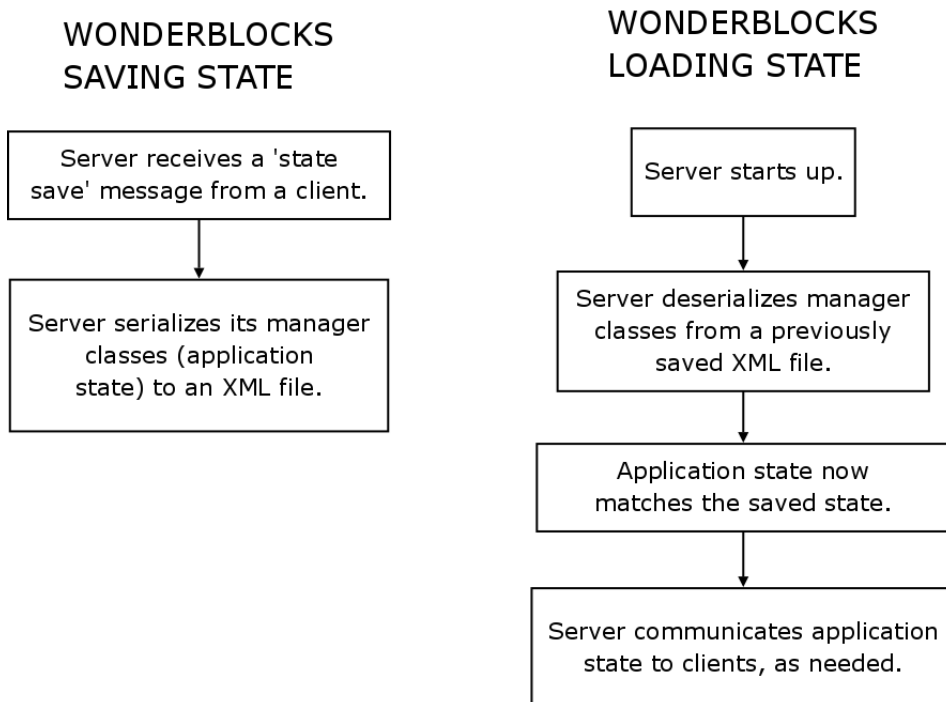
WONDERBLOCKS SAVING STATE

Server receives a 'state save' message from a client.

Server serializes its manager classes (application state) to an XML file.

WONDERBLOCKS LOADING STATE

Server starts up.

Server deserializes manager classes from a previously saved XML file.

Application state now matches the saved state.

Server communicates application state to clients, as needed.